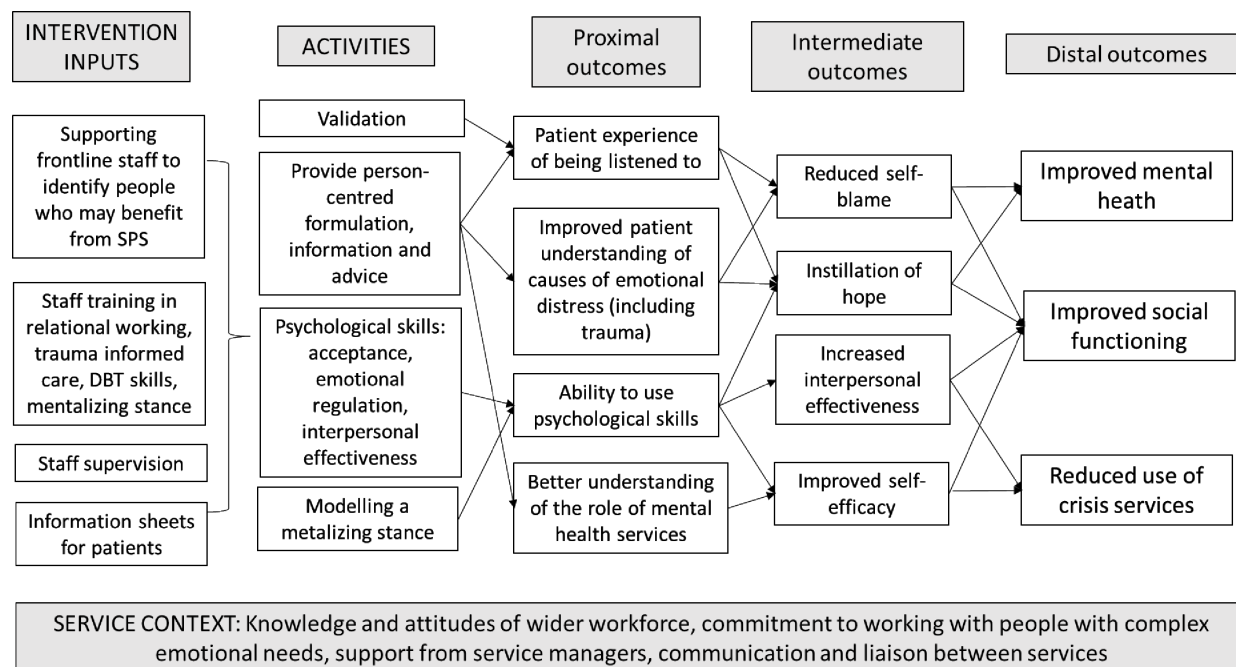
INTERVENTION INPUTS

ACTIVITIES

Proximal outcomes

Intermediate outcomes

Distal outcomes

Supporting frontline staff to identify people who may benefit from SPS

Staff training in relational working, trauma informed care, DBT skills, mentalizing stance

Staff supervision

Information sheets for patients

Validation

Provide person-centred formulation, information and advice

Psychological skills: acceptance, emotional regulation, interpersonal effectiveness

Modelling a metalizing stance

Patient experience of being listened to

Improved patient understanding of causes of emotional distress (including trauma)

Ability to use psychological skills

Better understanding of the role of mental health services

Reduced self-blame

Instillation of hope

Increased interpersonal effectiveness

Improved self-efficacy

Improved mental heath

Improved social functioning

Reduced use of crisis services

SERVICE CONTEXT: Knowledge and attitudes of wider workforce, commitment to working with people with complex emotional needs, support from service managers, communication and liaison between services